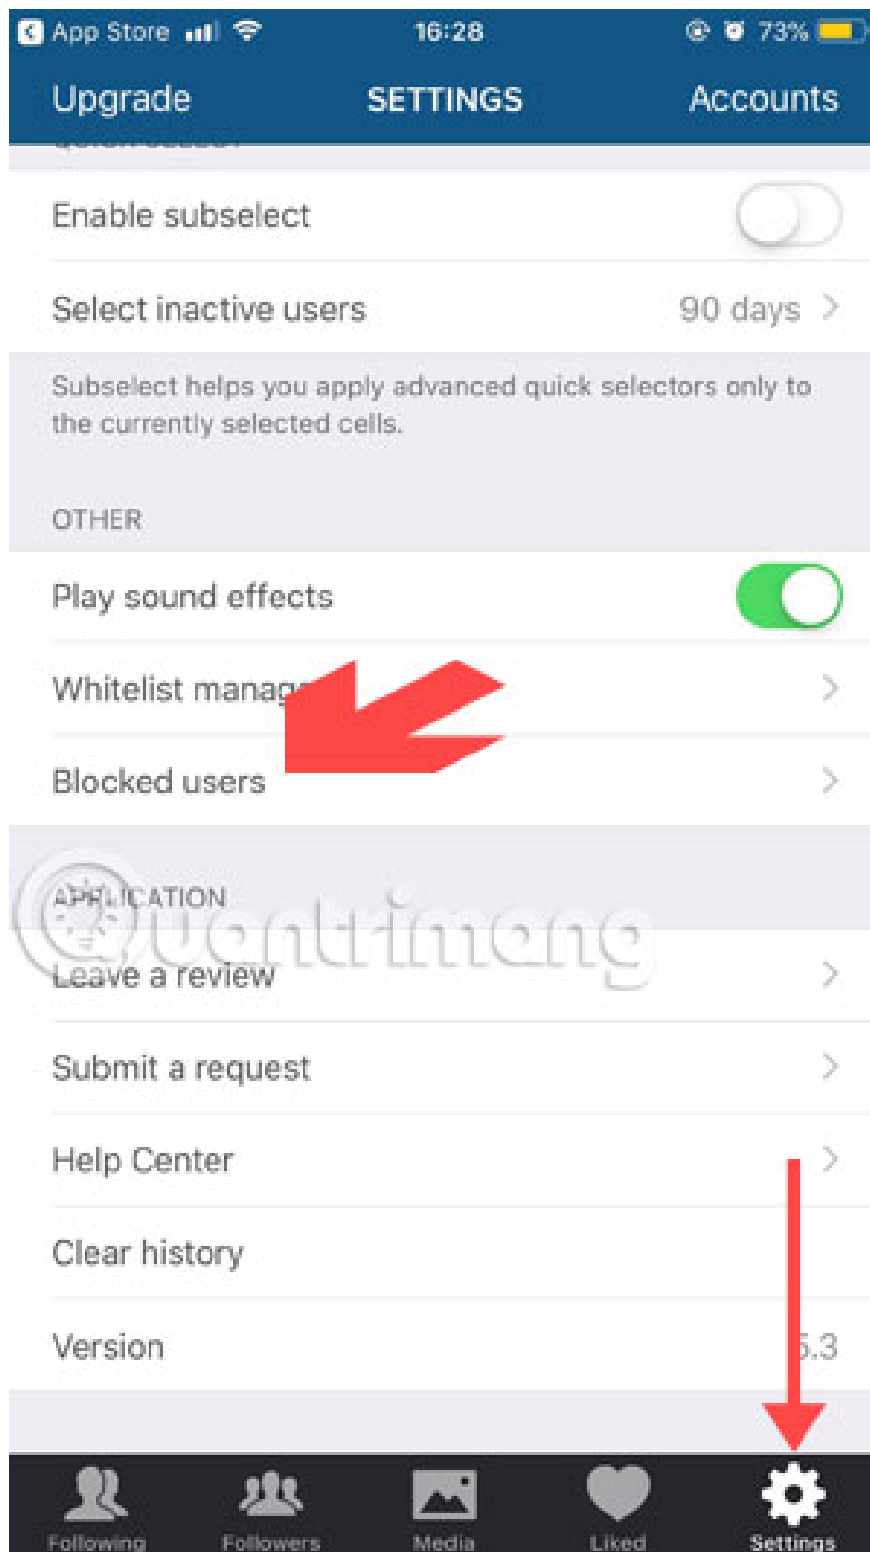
App Store 16:28 73%

Upgrade SETTINGS Accounts

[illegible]

Enable subselect

Select inactive users 90 days

Subselect helps you apply advanced quick selectors only to the currently selected cells.

OTHER

Play sound effects

Whitelist manag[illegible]

Blocked users

APPLICATION

Leave a review

Submit a request

Help Center

Clear history

Version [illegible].3

Quantrimang

Following Followers Media Liked Settings